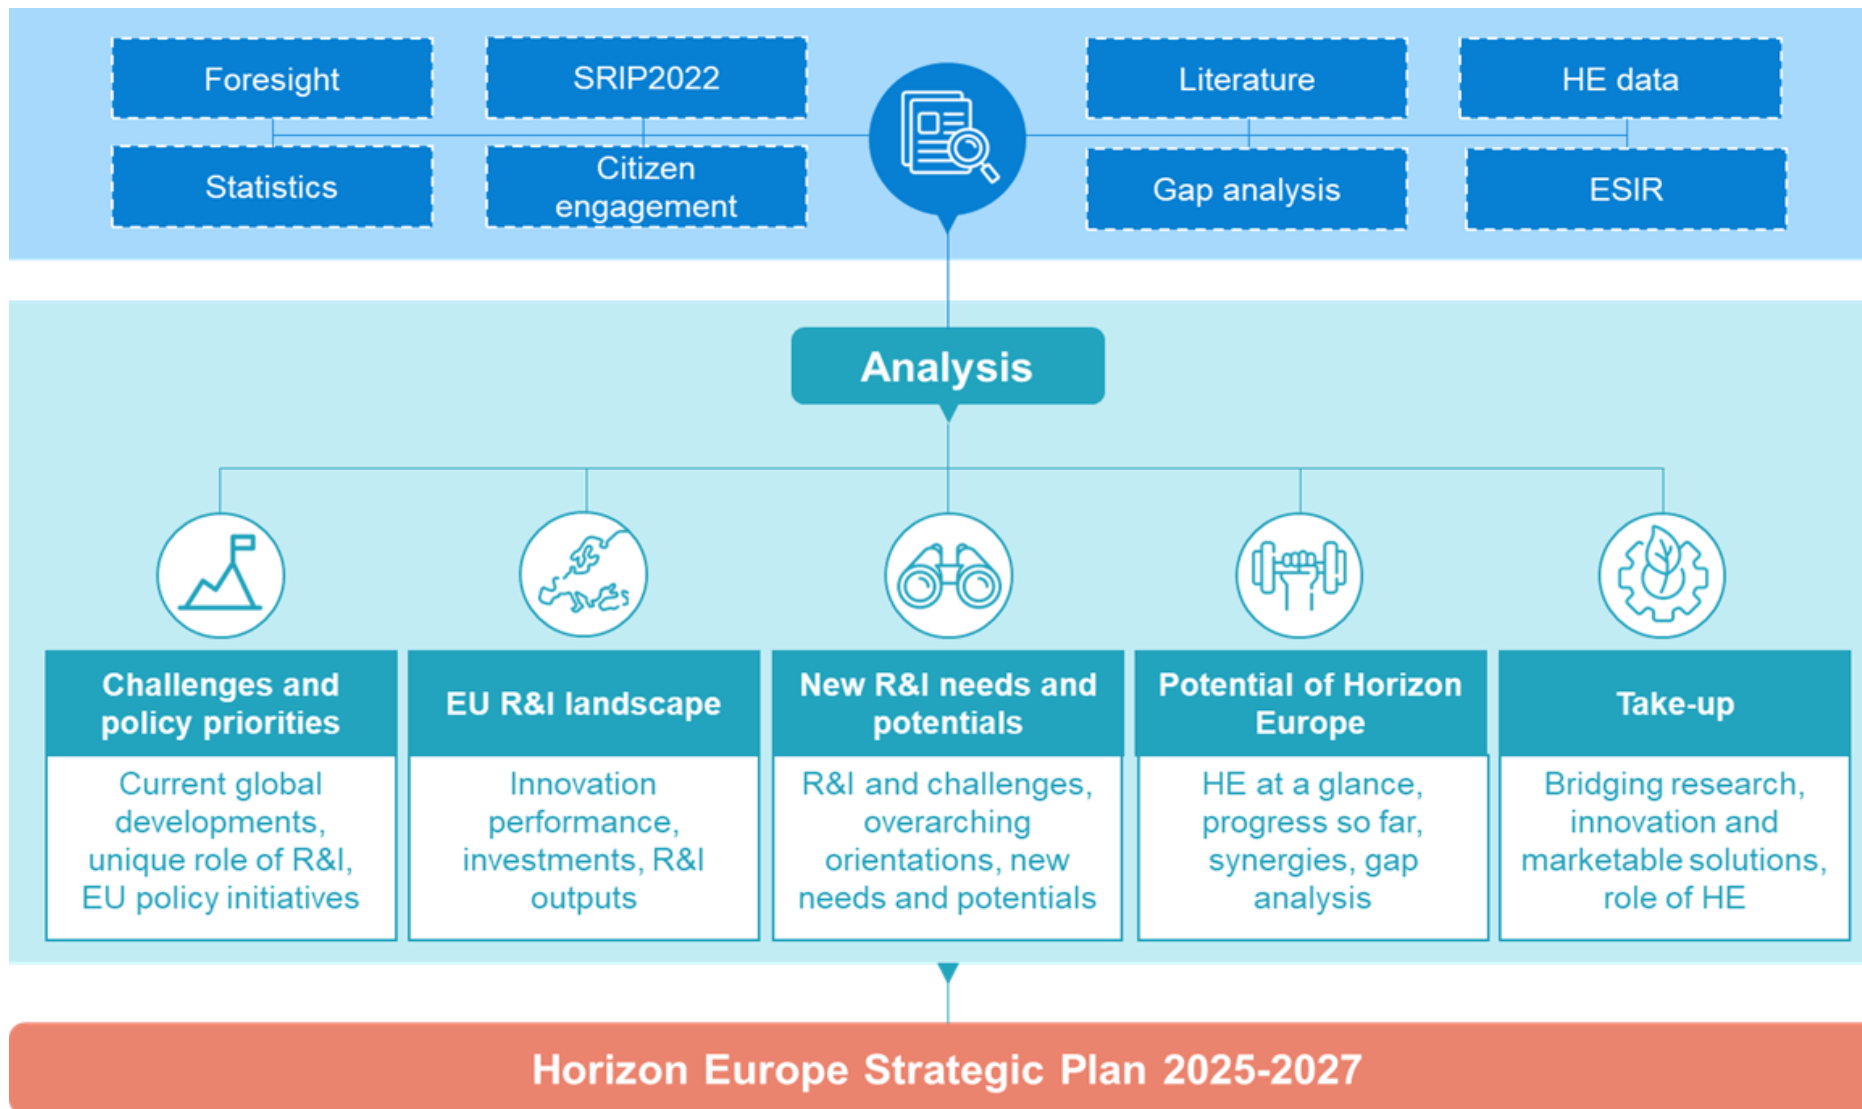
Foresight

SRIP2022

Literature

HE data

Statistics

Citizen engagement

Gap analysis

ESIR

Analysis

Challenges and policy priorities

Current global developments, unique role of R&I, EU policy initiatives

EU R&I landscape

Innovation performance, investments, R&I outputs

New R&I needs and potentials

R&I and challenges, overarching orientations, new needs and potentials

Potential of Horizon Europe

HE at a glance, progress so far, synergies, gap analysis

Take-up

Bridging research, innovation and marketable solutions, role of HE

Horizon Europe Strategic Plan 2025-2027